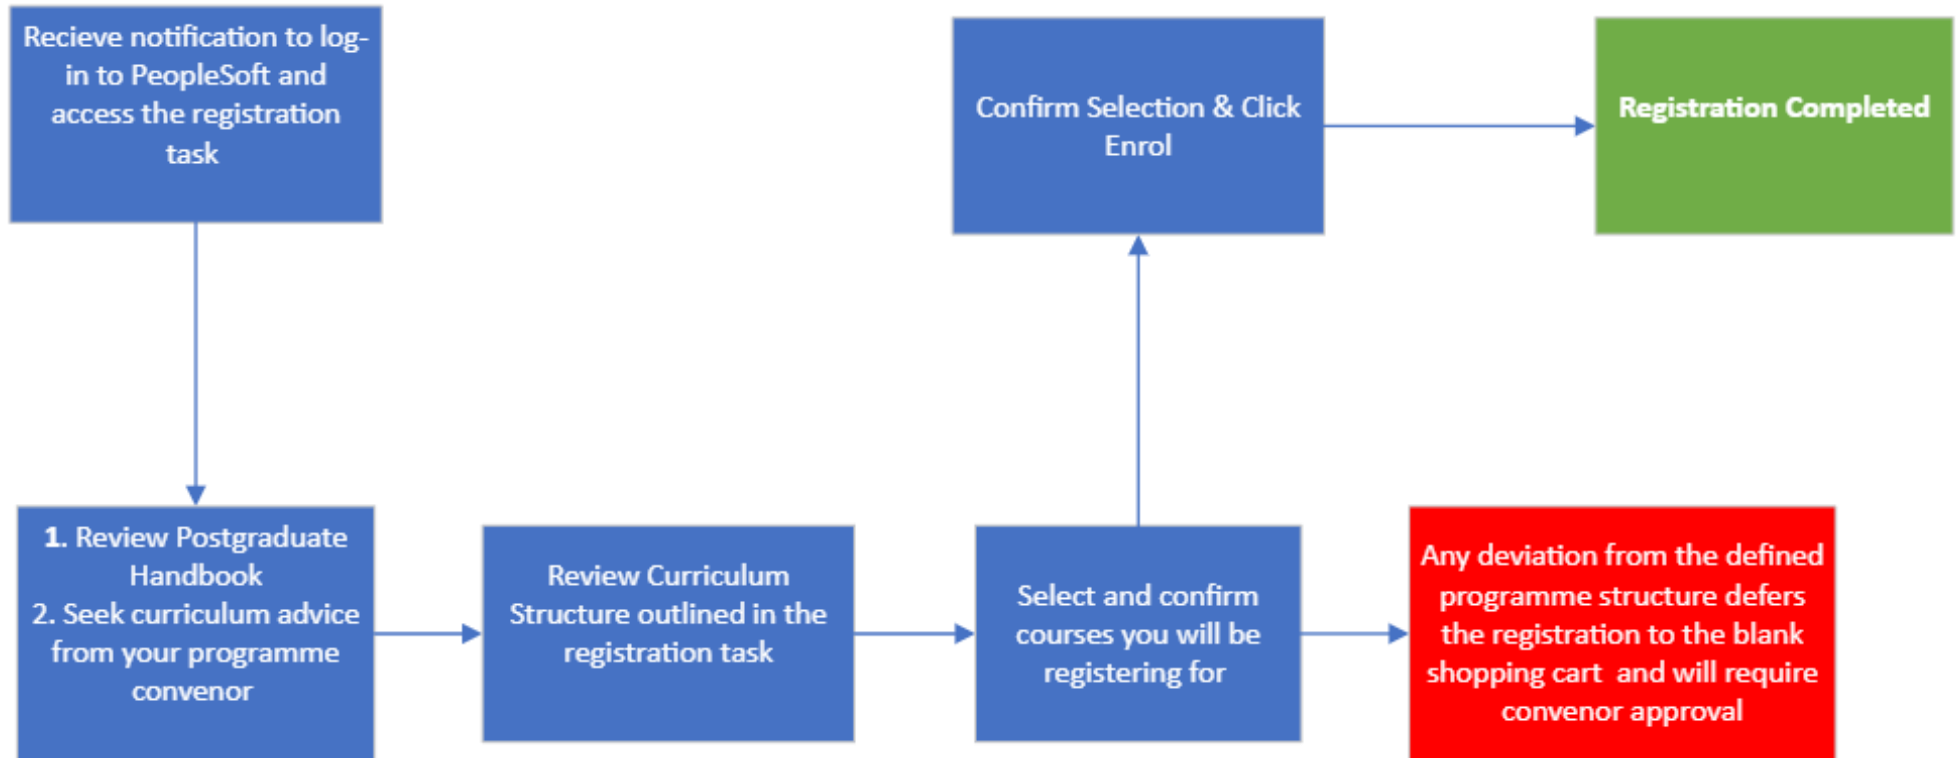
Recieve notification to log-in to PeopleSoft and access the registration task

Confirm Selection & Click Enrol

Registration Completed

1. Review Postgraduate Handbook
2. Seek curriculum advice from your programme convenor

Review Curriculum Structure outlined in the registration task

Select and confirm courses you will be registering for

Any deviation from the defined programme structure defers the registration to the blank shopping cart and will require convenor approval